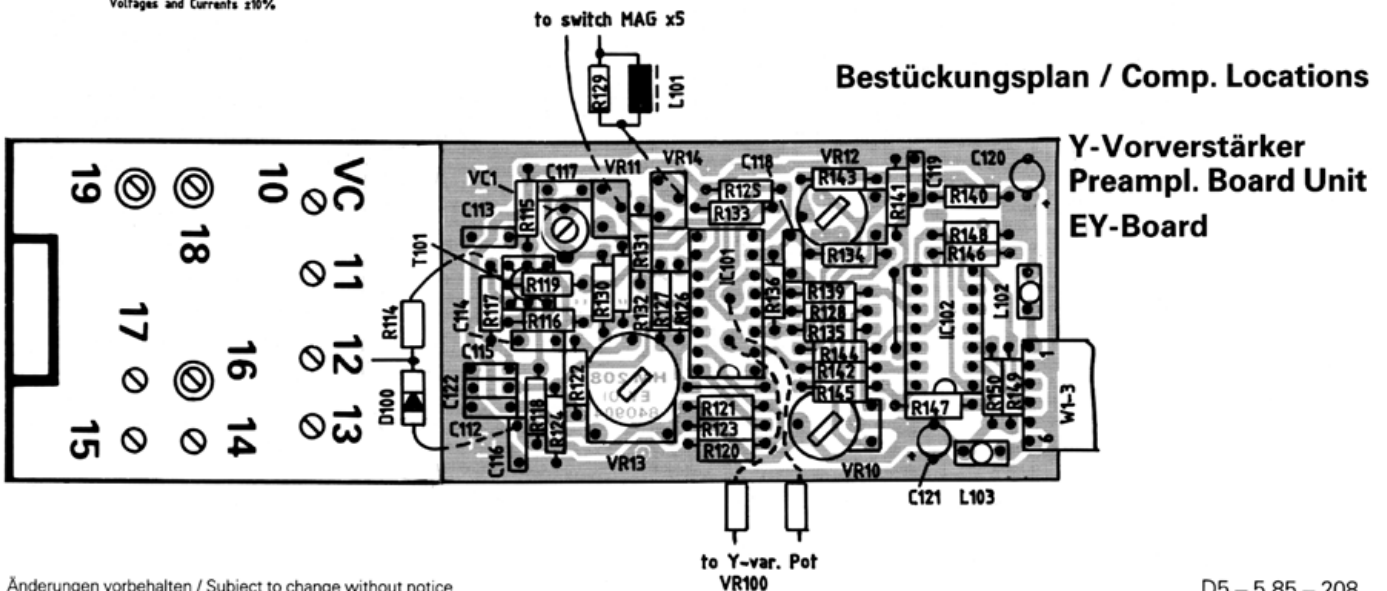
Voltages and Currents ±10%

to switch MAG x5

R129
L101

Bestückungsplan / Comp. Locations

Y-Vorverstärker
Preampl. Board Unit
EY-Board

VC
10
19
18
11
17
16
12
15
14
13

T101
R114
D100

VC1
C117
VR11
VR14
C118
VR12
C119
C120
C113
R115
R125
R133
R143
R141
R140
R131
R148
R146
R134
R119
R117
R116
R130
R132
R127
R126
IC101
R136
C114
R139
R128
R135
IC102
L102
C115
R144
R142
R145
C122
R122
R118
R124
R121
R123
R120
R147
R150
R149
W1-3
C112
C116
VR13
VR10
C121
L103

to Y-var. Pot
VR100

Änderungen vorbehalten / Subject to change without notice

D5 – 5.85 – 208